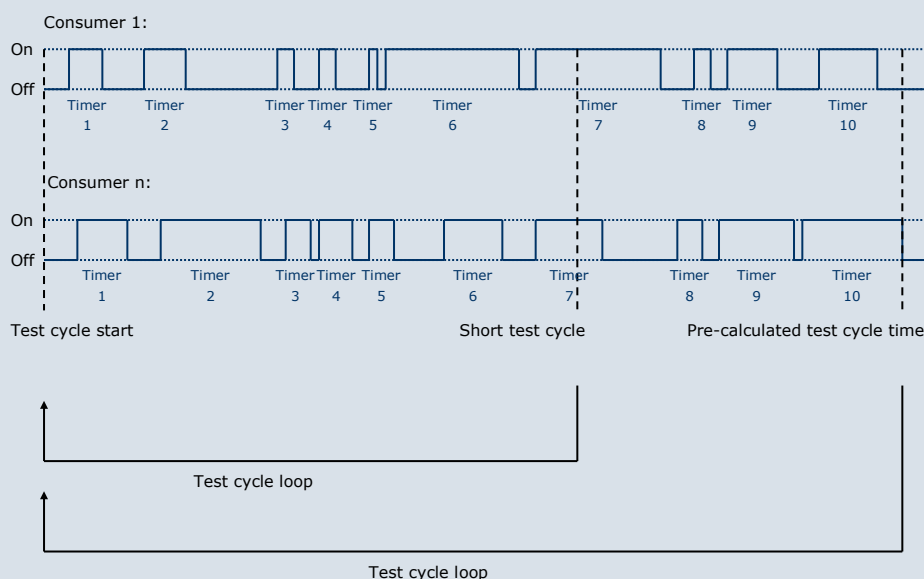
Consumer 1:

On

Off

Timer 1

Timer 2

Timer 3

Timer 4

Timer 5

Timer 6

Timer 7

Timer 8

Timer 9

Timer 10

Consumer n:

On

Off

Timer 1

Timer 2

Timer 3

Timer 4

Timer 5

Timer 6

Timer 7

Timer 8

Timer 9

Timer 10

Test cycle start

Short test cycle

Pre-calculated test cycle time

Test cycle loop

Test cycle loop